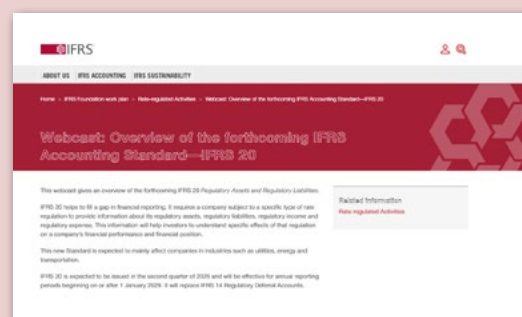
IFRS

ABOUT US IFRS ACCOUNTING IFRS SUSTAINABILITY

Home > IFRS Foundation work plan > Rate-regulated Activities > Webcast: Overview of the forthcoming IFRS Accounting Standard—IFRS 20

Webcast: Overview of the forthcoming IFRS Accounting Standard—IFRS 20

This webcast gives an overview of the forthcoming IFRS 20 Regulatory Assets and Regulatory Liabilities.

IFRS 20 helps to fill a gap in financial reporting. It requires a company subject to a specific type of rate regulation to provide information about its regulatory assets, regulatory liabilities, regulatory income and regulatory expense. This information will help investors to understand specific effects of that regulation on a company's financial performance and financial position.

This new Standard is expected to mainly affect companies in industries such as utilities, energy and transportation.

IFRS 20 is expected to be issued in the second quarter of 2025 and will be effective for annual reporting periods beginning on or after 1 January 2029. It will replace IFRS 14 Regulatory Deferral Accounts.

Related Information
Rate-regulated Activities